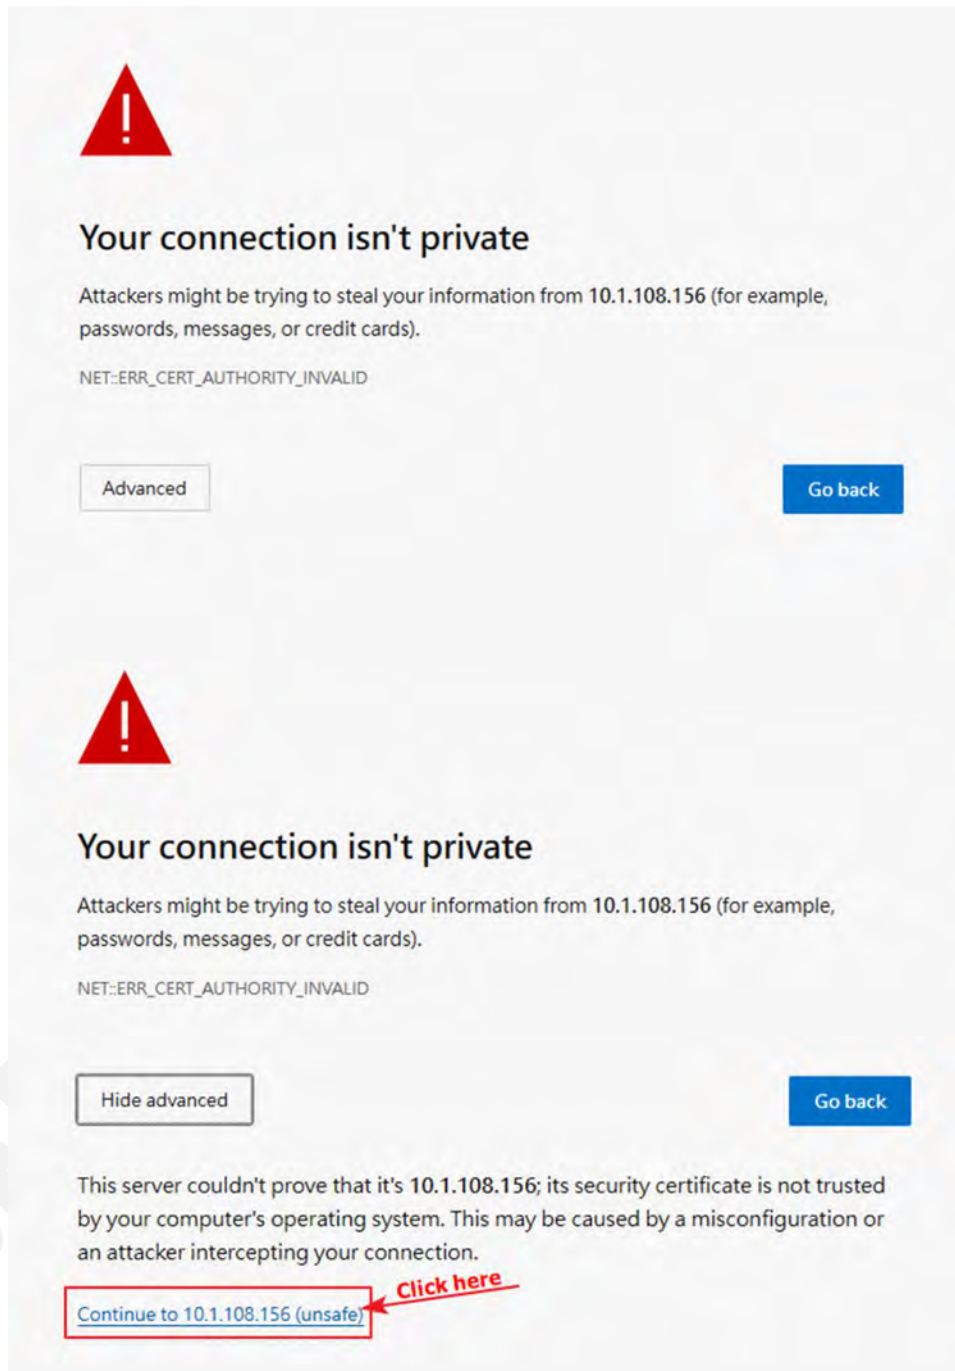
!

Your connection isn't private

Attackers might be trying to steal your information from 10.1.108.156 (for example, passwords, messages, or credit cards).

NET::ERR_CERT_AUTHORITY_INVALID

Advanced

Go back

!

Your connection isn't private

Attackers might be trying to steal your information from 10.1.108.156 (for example, passwords, messages, or credit cards).

NET::ERR_CERT_AUTHORITY_INVALID

Hide advanced

Go back

This server couldn't prove that it's 10.1.108.156; its security certificate is not trusted by your computer's operating system. This may be caused by a misconfiguration or an attacker intercepting your connection.

Continue to 10.1.108.156 (unsafe)

Click here